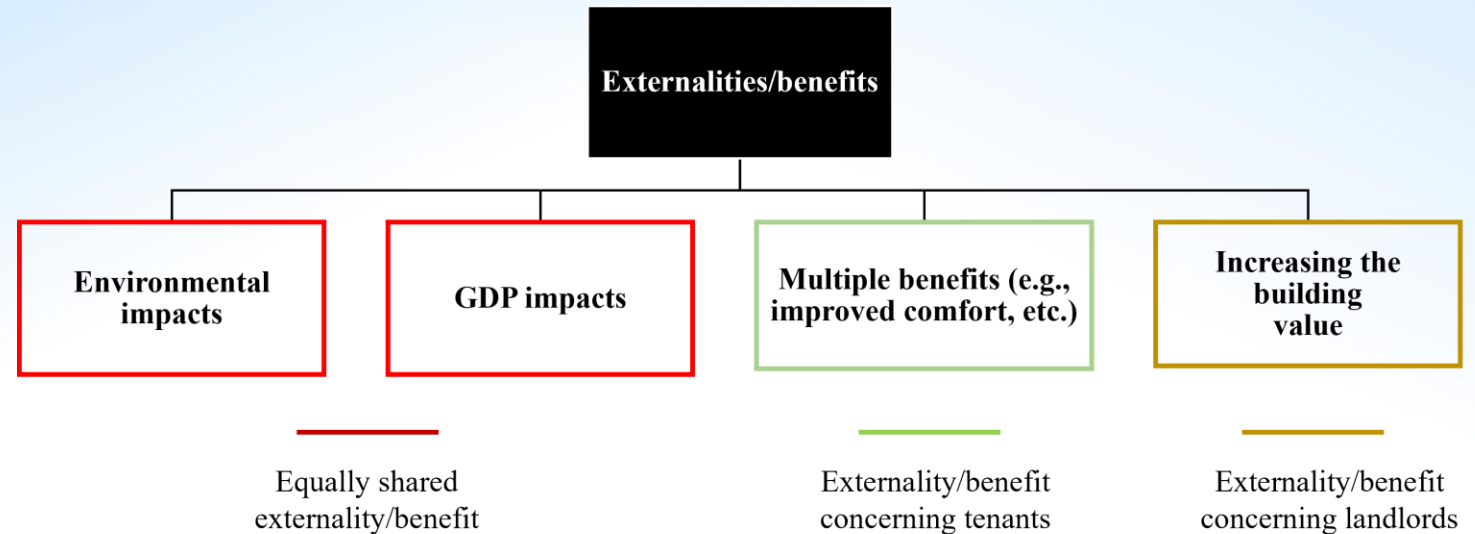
Externalities/benefits

Environmental impacts

GDP impacts

Multiple benefits (e.g., improved comfort, etc.)

Increasing the building value

Equally shared externality/benefit

Externality/benefit concerning tenants

Externality/benefit concerning landlords